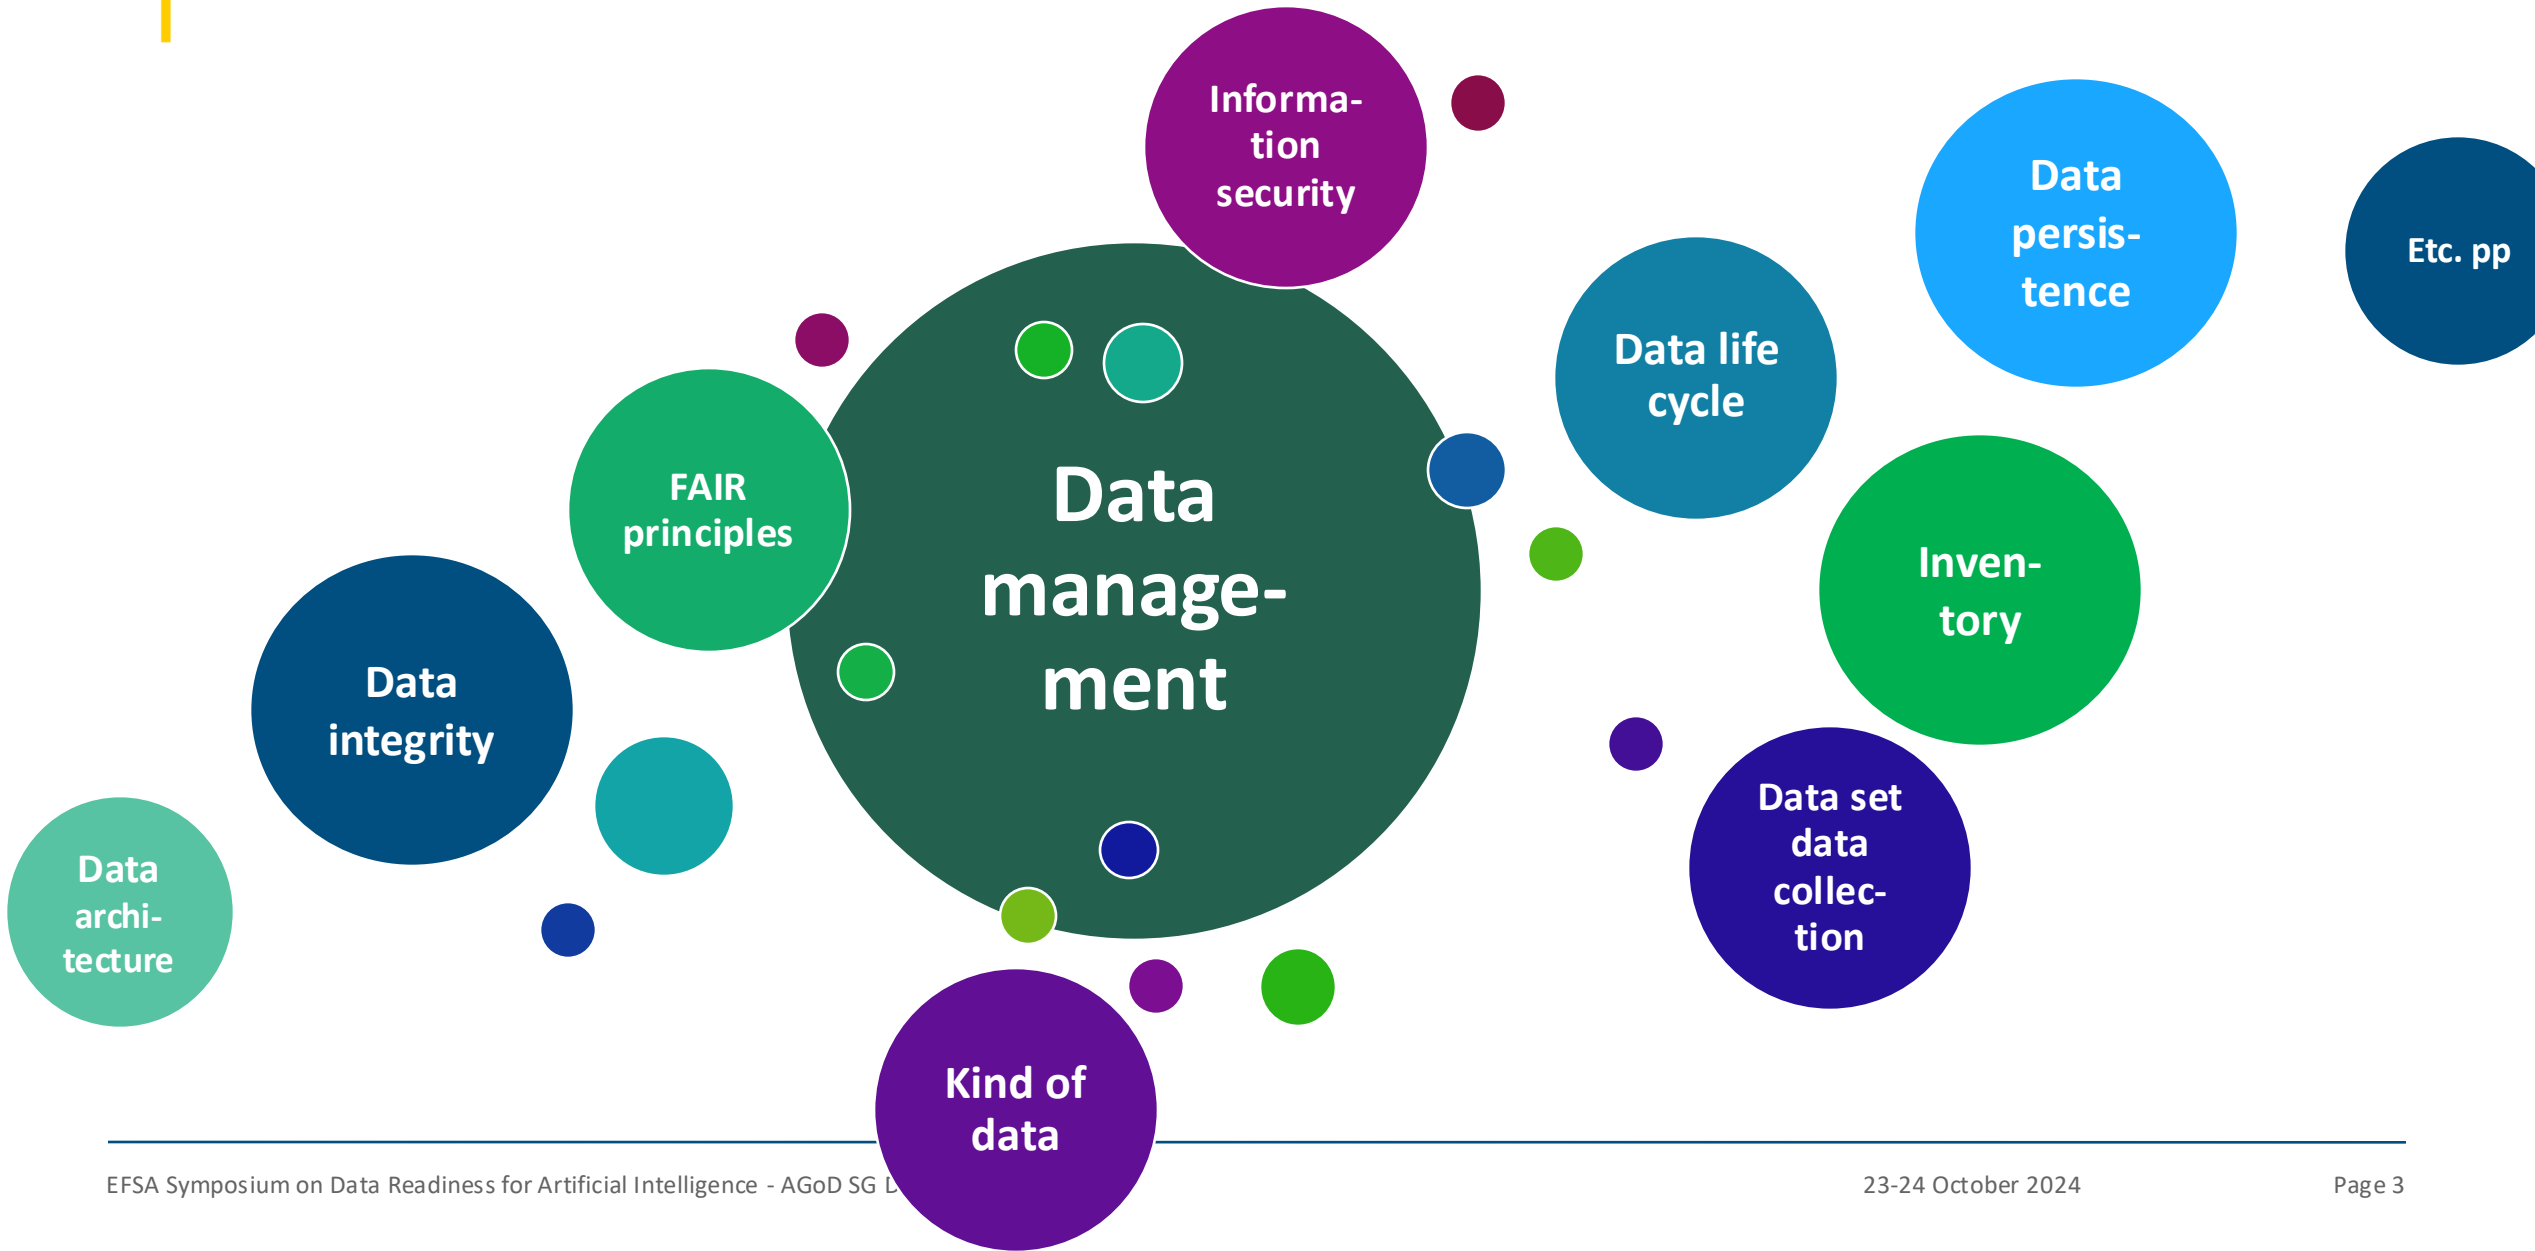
Information security

Data persistence

Etc. pp

Data life cycle

FAIR principles

Data management

Inventory

Data integrity

Data set data collection

Data architecture

Kind of data

EFSA Symposium on Data Readiness for Artificial Intelligence - AGoD SG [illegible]

23-24 October 2024

Page 3